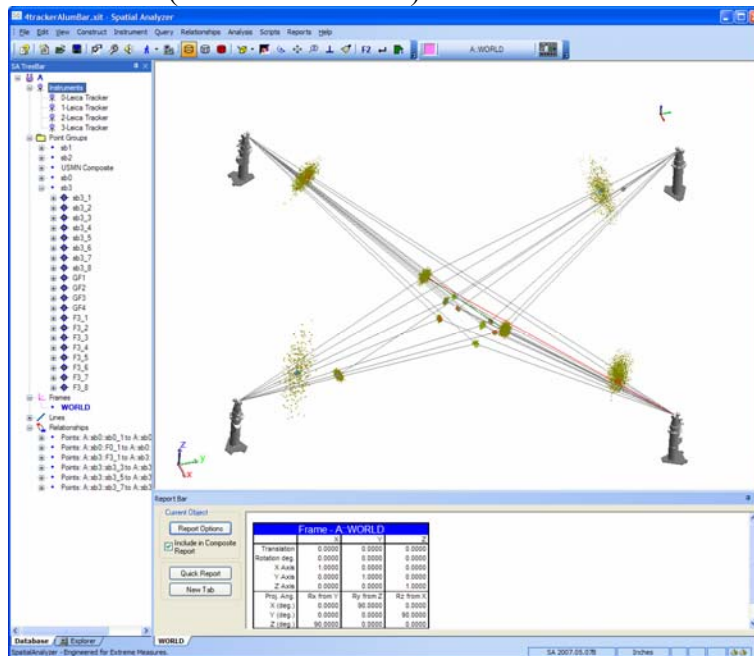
4trackerAlumBar.xit - Spatial Analyzer

File Edit View Construct Instrument Query Relationships Analysis Scripts Reports Help

A::WORLD

SA TreeBar

A
Instruments
0-Leica Tracker
1-Leica Tracker
2-Leica Tracker
3-Leica Tracker
Point Groups
sb1
sb2
USMN Composite
sb0
sb3
sb3_1
sb3_2
sb3_3
sb3_4
sb3_5
sb3_6
sb3_7
sb3_8
GF1
GF2
GF3
GF4
F3_1
F3_2
F3_3
F3_4
F3_5
F3_6
F3_7
F3_8
Frames
WORLD
Lines
Relationships
Points: A::sb0::sb0_1 to A::sb0
Points: A::sb0::F0_1 to A::sb0
Points: A::sb3::F3_1 to A::sb3
Points: A::sb3::sb3_3 to A::sb3
Points: A::sb3::sb3_5 to A::sb3
Points: A::sb3::sb3_7 to A::sb3

Z
Y
X

Report Bar

Current Object

Report Options

Include in Composite Report

Quick Report

New Tab

| Frame - A::WORLD | | | |
|---|---|---|---|
| | X | Y | Z |
| Translation | 0.0000 | 0.0000 | 0.0000 |
| Rotation deg. | 0.0000 | 0.0000 | 0.0000 |
| X Axis | 1.0000 | 0.0000 | 0.0000 |
| Y Axis | 0.0000 | 1.0000 | 0.0000 |
| Z Axis | 0.0000 | 0.0000 | 1.0000 |
| Proj. Ang. | Rx from Y | Ry from Z | Rz from X |
| X (deg.) | 0.0000 | 90.0000 | 0.0000 |
| Y (deg.) | 0.0000 | 0.0000 | 90.0000 |
| Z (deg.) | 90.0000 | 0.0000 | 0.0000 |

Database | Explorer

WORLD

SpatialAnalyzer - Engineered for Extreme Measures.

SA 2007.05.07B

Inches